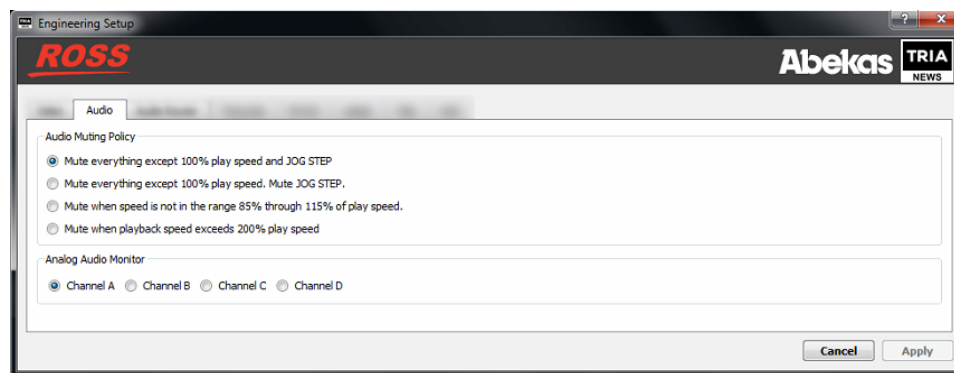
Engineering Setup

ROSS

Abekas TRIA NEWS

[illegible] Audio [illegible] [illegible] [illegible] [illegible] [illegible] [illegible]

Audio Muting Policy

Mute everything except 100% play speed and JOG STEP

Mute everything except 100% play speed. Mute JOG STEP.

Mute when speed is not in the range 85% through 115% of play speed.

Mute when playback speed exceeds 200% play speed

Analog Audio Monitor

Channel A Channel B Channel C Channel D

Cancel Apply